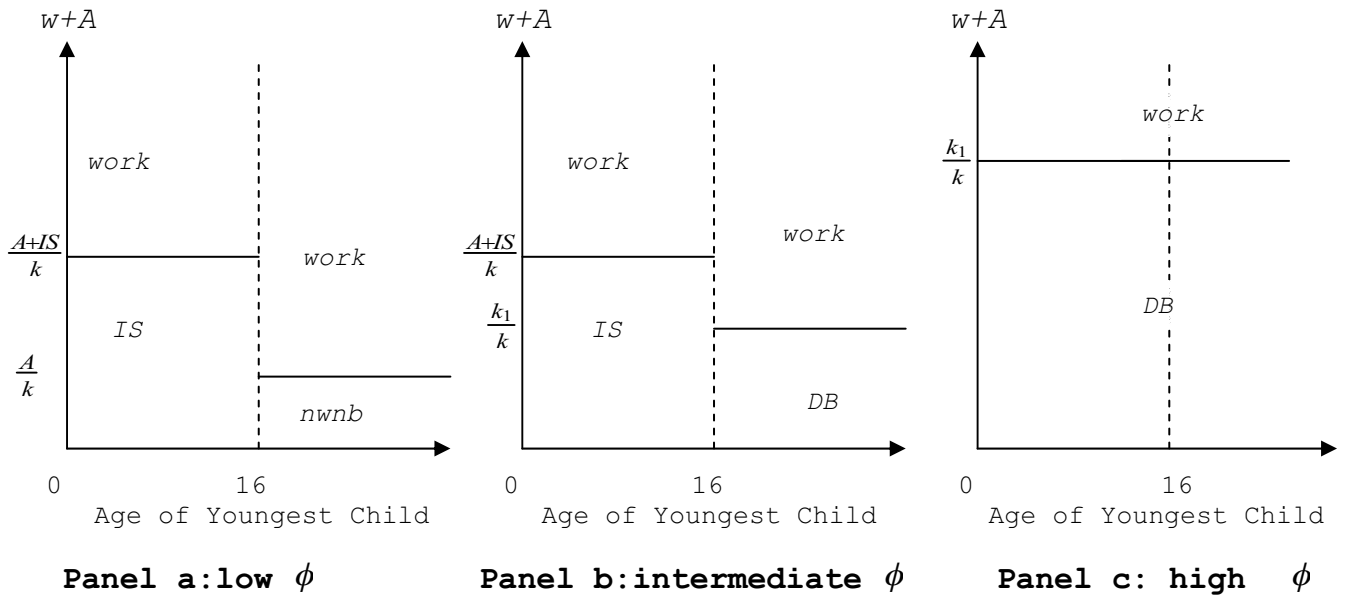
$w+A$

work

$\frac{A+IS}{k}$

work

IS

$\frac{A}{k}$

nwnb

0

16

Age of Youngest Child

**Panel a:low $\phi$**

$w+A$

work

$\frac{A+IS}{k}$

work

$\frac{k_1}{k}$

IS

DB

0

16

Age of Youngest Child

**Panel b:intermediate $\phi$**

$w+A$

work

$\frac{k_1}{k}$

DB

0

16

Age of Youngest Child

**Panel c: high $\phi$**